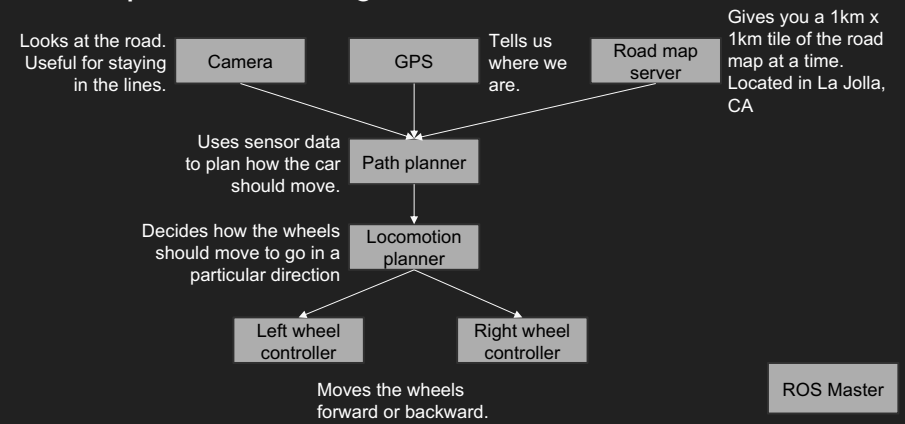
Looks at the road. Useful for staying in the lines.

Camera

GPS

Tells us where we are.

Road map server

Gives you a 1km x 1km tile of the road map at a time. Located in La Jolla, CA

Uses sensor data to plan how the car should move.

Path planner

Decides how the wheels should move to go in a particular direction

Locomotion planner

Left wheel controller

Right wheel controller

Moves the wheels forward or backward.

ROS Master